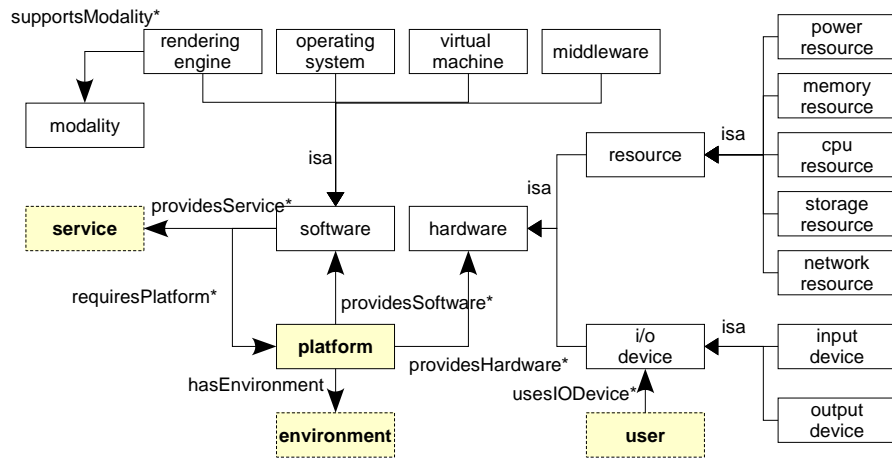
supportsModality*

rendering engine

operating system

virtual machine

middleware

modality

power resource

memory resource

cpu resource

storage resource

network resource

isa

resource

isa

isa

providesService*

service

software

hardware

requiresPlatform*

providesSoftware*

platform

providesHardware*

i/o device

isa

input device

hasEnvironment

usesIODevice*

output device

environment

user